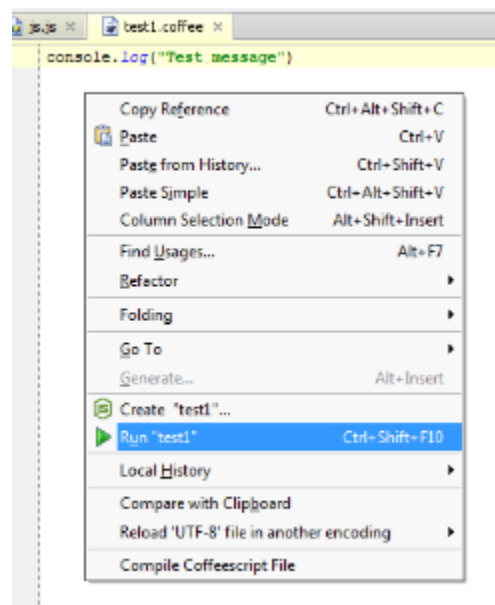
js.js ×  test1.coffee ×

console.log("Test message")

Copy Reference Ctrl+Alt+Shift+C
Paste Ctrl+V
Paste from History... Ctrl+Shift+V
Paste Simple Ctrl+Alt+Shift+V
Column Selection Mode Alt+Shift+Insert
Find Usages... Alt+F7
Refactor
Folding
Go To
Generate... Alt+Insert
Create "test1"...
Run "test1" Ctrl+Shift+F10
Local History
Compare with Clipboard
Reload 'UTF-8' file in another encoding
Compile Coffeescript File